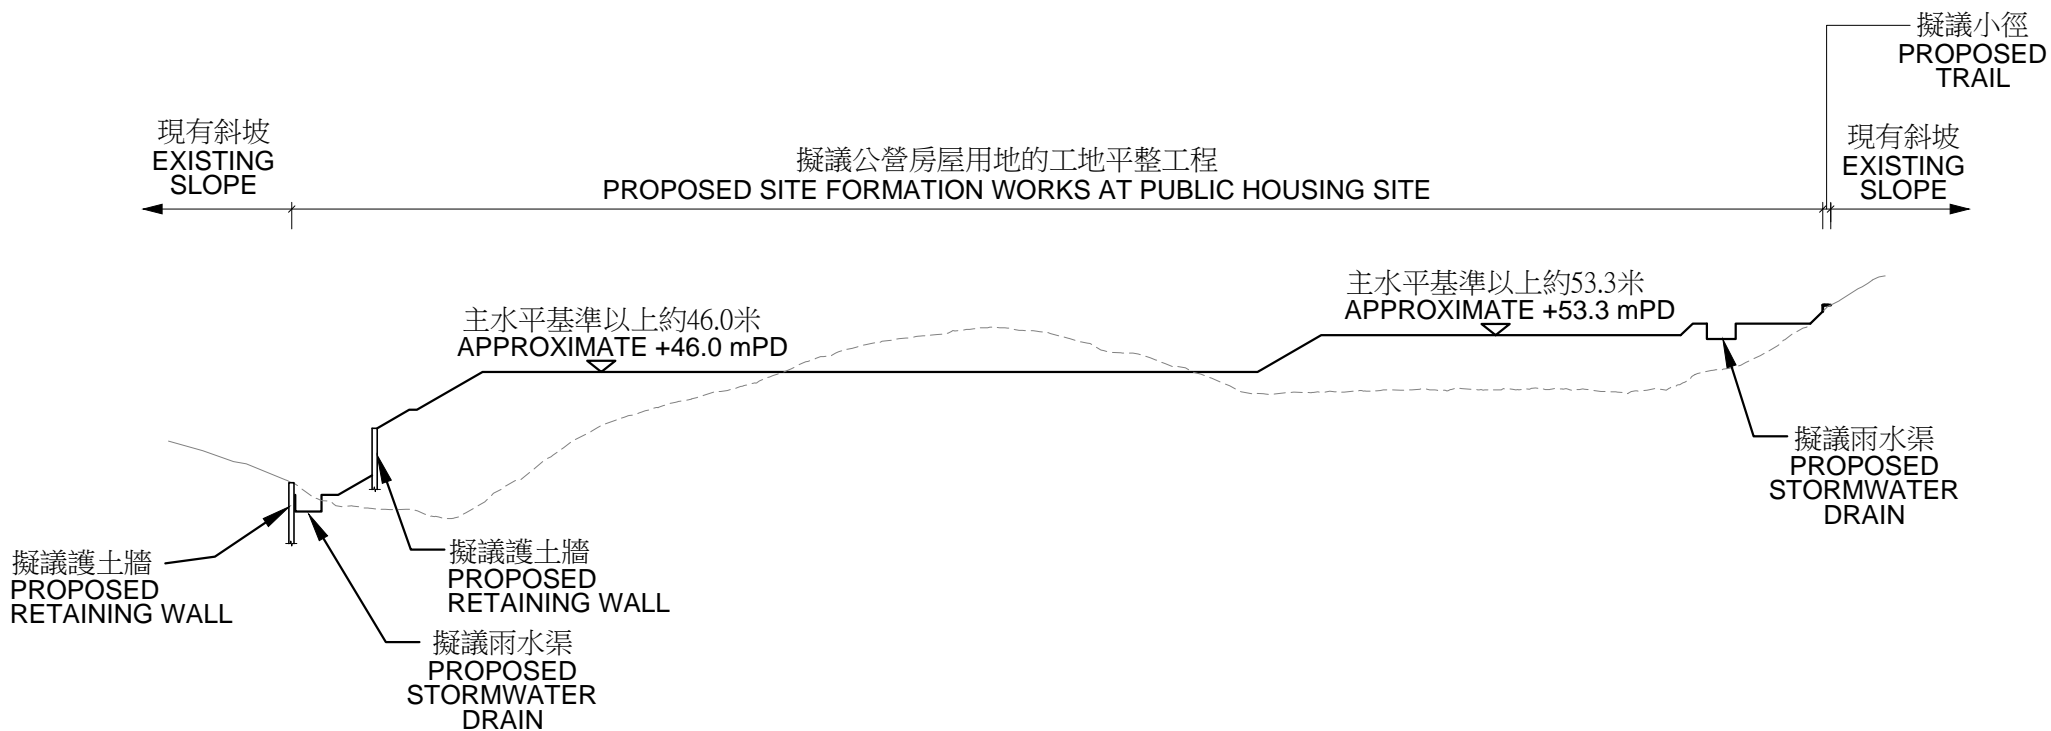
擬議小徑
PROPOSED
TRAIL

現有斜坡
EXISTING
SLOPE

擬議公營房屋用地的工地平整工程
PROPOSED SITE FORMATION WORKS AT PUBLIC HOUSING SITE

現有斜坡
EXISTING
SLOPE

主水平基準以上約53.3米
APPROXIMATE +53.3 mPD

主水平基準以上約46.0米
APPROXIMATE +46.0 mPD

擬議雨水渠
PROPOSED
STORMWATER
DRAIN

擬議護土牆
PROPOSED
RETAINING WALL

擬議護土牆
PROPOSED
RETAINING WALL

擬議雨水渠
PROPOSED
STORMWATER
DRAIN